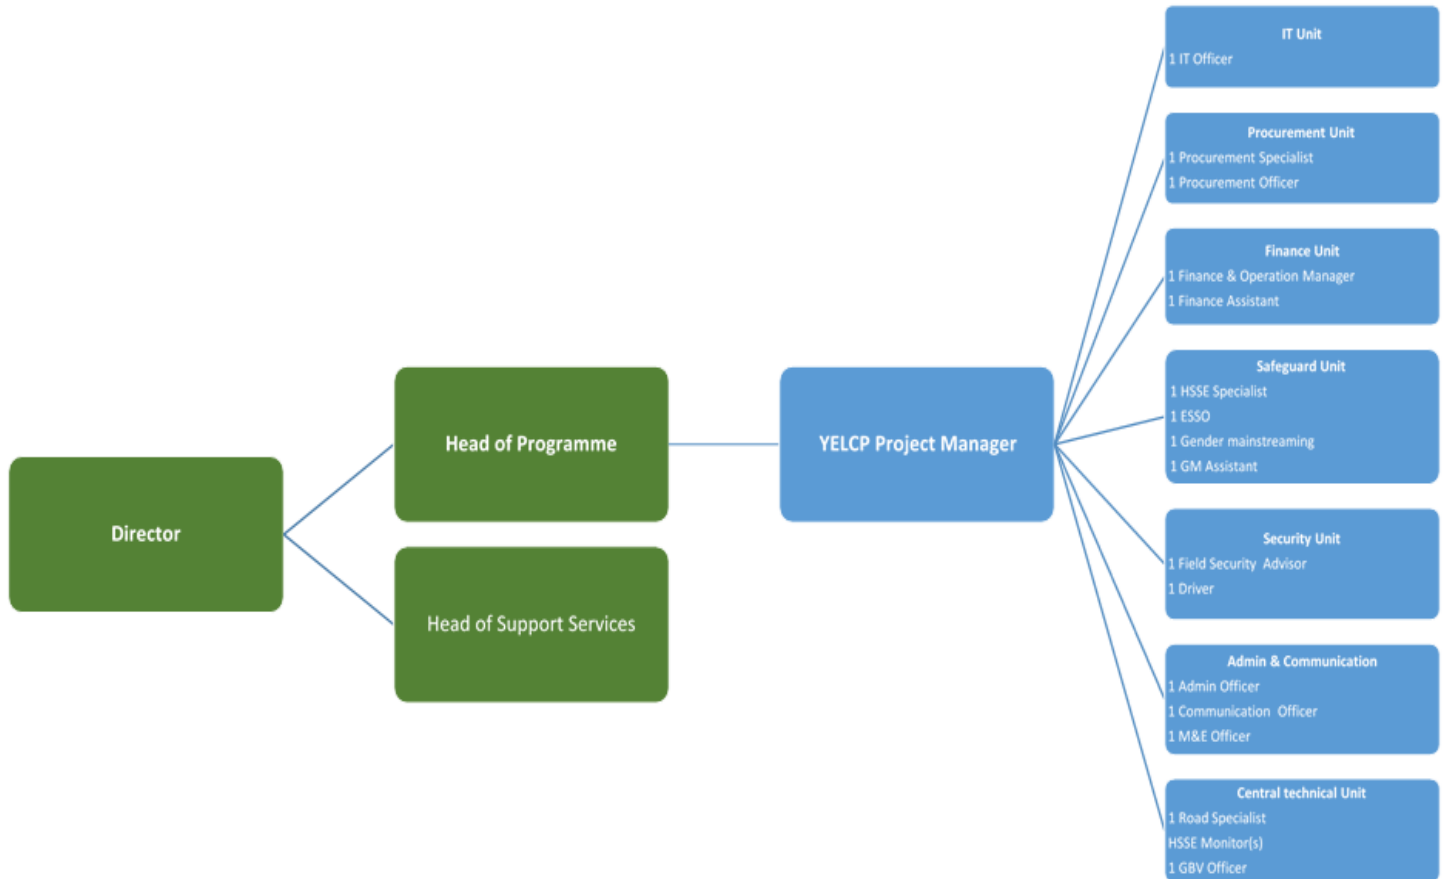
Director

Head of Programme

Head of Support Services

YELCP Project Manager

IT Unit
1 IT Officer

Procurement Unit
1 Procurement Specialist
1 Procurement Officer

Finance Unit
1 Finance & Operation Manager
1 Finance Assistant

Safeguard Unit
1 HSSE Specialist
1 ESSO
1 Gender mainstreaming
1 GM Assistant

Security Unit
1 Field Security Advisor
1 Driver

Admin & Communication
1 Admin Officer
1 Communication Officer
1 M&E Officer

Central technical Unit
1 Road Specialist
HSSE Monitor(s)
1 GBV Officer